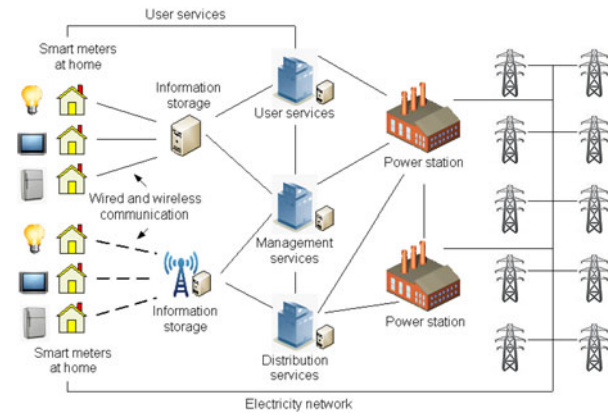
User services

Smart meters at home

Information storage

User services

Power station

Wired and wireless communication

Management services

Information storage

Power station

Distribution services

Smart meters at home

Electricity network